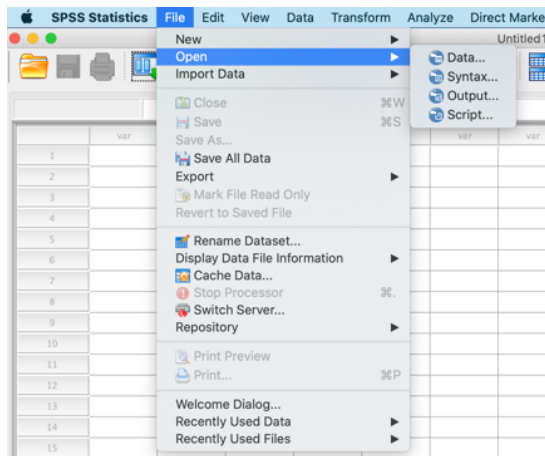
SPSS Statistics File Edit View Data Transform Analyze Direct Marke

Untitled1

New
Open
Import Data

Data...
Syntax...
Output...
Script...

Close ⌘W
Save ⌘S
Save As...
Save All Data
Export
Mark File Read Only
Revert to Saved File

Rename Dataset...
Display Data File Information
Cache Data...
Stop Processor ⌘.
Switch Server...
Repository

Print Preview
Print... ⌘P

Welcome Dialog...
Recently Used Data
Recently Used Files

var
var
var

1
2
3
4
5
6
7
8
9
10
11
12
13
14
15